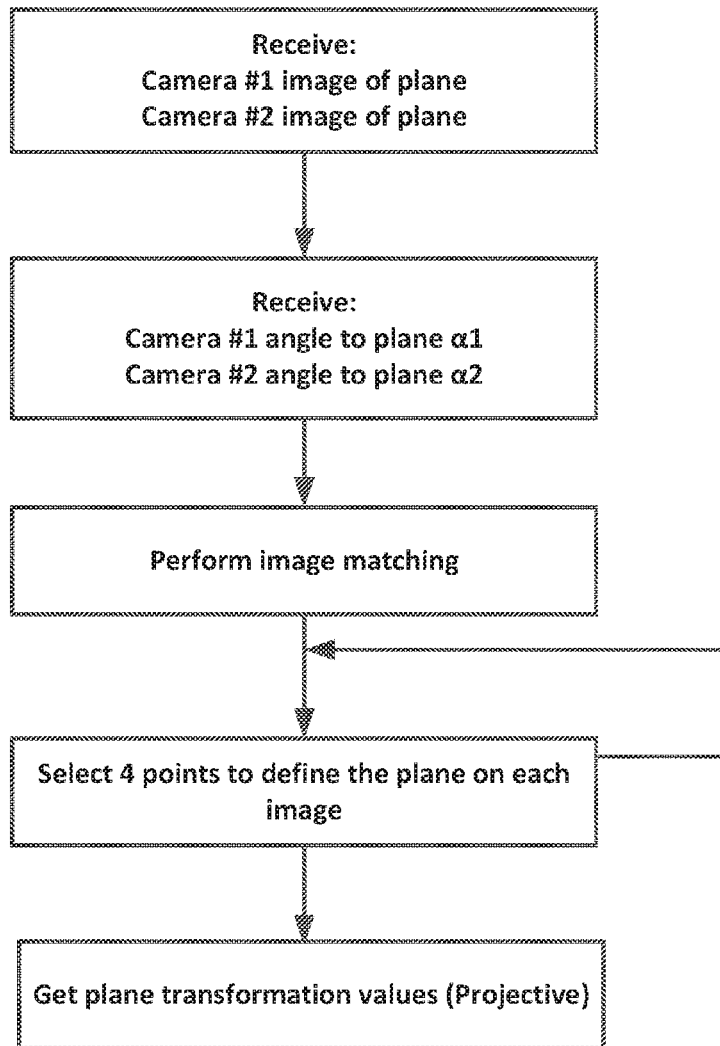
Receive:
Camera #1 image of plane
Camera #2 image of plane

Receive:
Camera #1 angle to plane $\alpha1$
Camera #2 angle to plane $\alpha2$

Perform image matching

Select 4 points to define the plane on each image

Get plane transformation values (Projective)